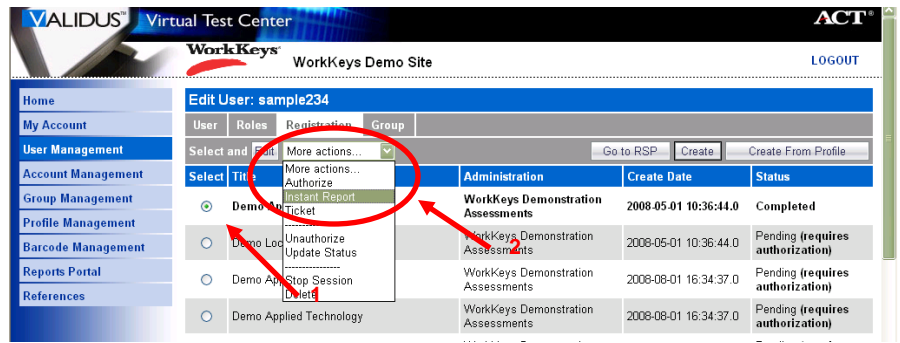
VALIDUS® Virtual Test Center

ACT®

WorkKeys®

WorkKeys Demo Site

LOGOUT

Home
My Account
User Management
Account Management
Group Management
Profile Management
Barcode Management
Reports Portal
References

Edit User: sample234

User | Roles | Registration | Group

Select and Edit

More actions...

Go to RSP | Create | Create From Profile

More actions...
Authorize
Instant Report
Ticket
------------
Unauthorize
Update Status
------------
Stop Session
Delete

| Select | Title | Administration | Create Date | Status |
|---|---|---|---|---|
| | Demo Ap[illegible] | WorkKeys Demonstration Assessments | 2008-05-01 10:36:44.0 | Completed |
| | Demo Lo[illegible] | WorkKeys Demonstration Assessments | 2008-05-01 10:36:44.0 | Pending (requires authorization) |
| | Demo Ap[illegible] | WorkKeys Demonstration Assessments | 2008-08-01 16:34:37.0 | Pending (requires authorization) |
| | Demo Applied Technology | WorkKeys Demonstration Assessments | 2008-08-01 16:34:37.0 | Pending (requires authorization) |

1
2